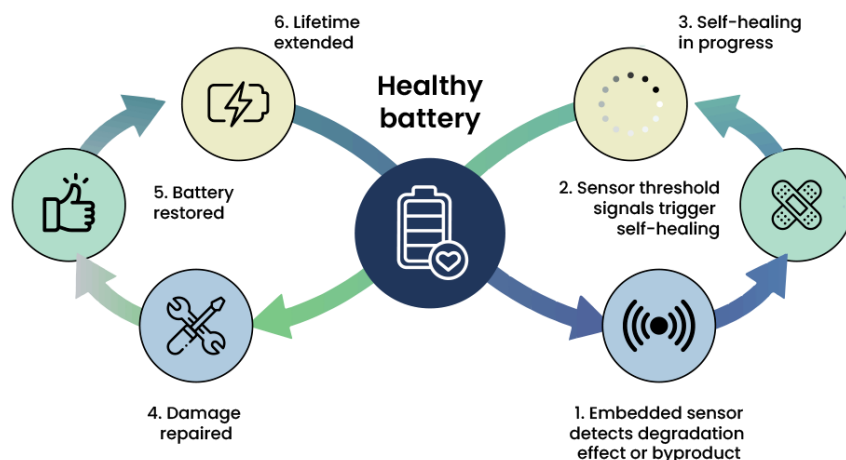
6. Lifetime extended

Healthy battery

3. Self-healing in progress

5. Battery restored

2. Sensor threshold signals trigger self-healing

4. Damage repaired

1. Embedded sensor detects degradation effect or byproduct